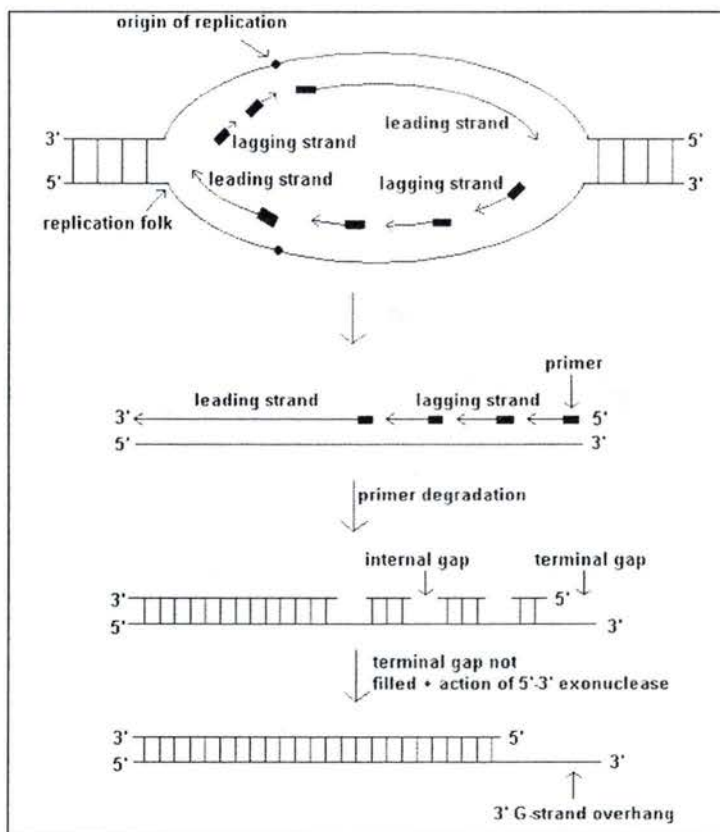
origin of replication

3'
5'
lagging strand
leading strand
leading strand
lagging strand
5'
3'
replication folk

primer
3' leading strand lagging strand 5'
5' 3'

primer degradation

internal gap
terminal gap
3' 5'
5' 3'

terminal gap not filled + action of 5'-3' exonuclease

3' 5'
5' 3'
3' G-strand overhang